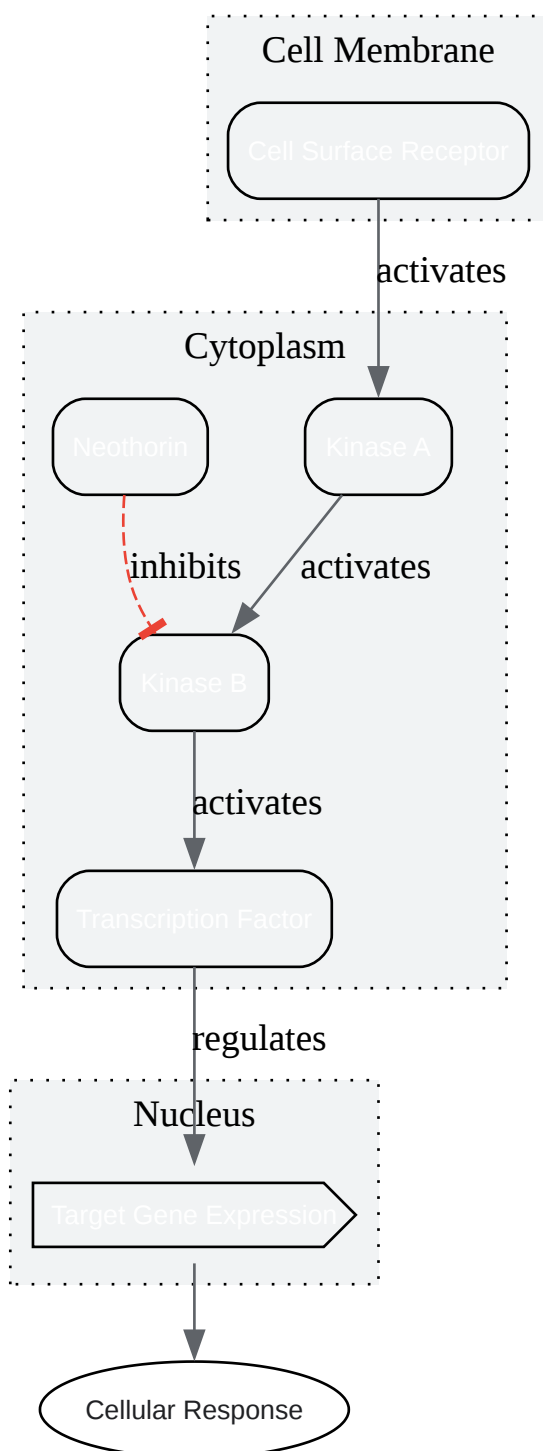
Cell Membrane

Cell Surface Receptor

activates

Cytoplasm

Neothorin

Kinase A

inhibits

activates

Kinase B

activates

Transcription Factor

regulates

Nucleus

Target Gene Expression

Cellular Response